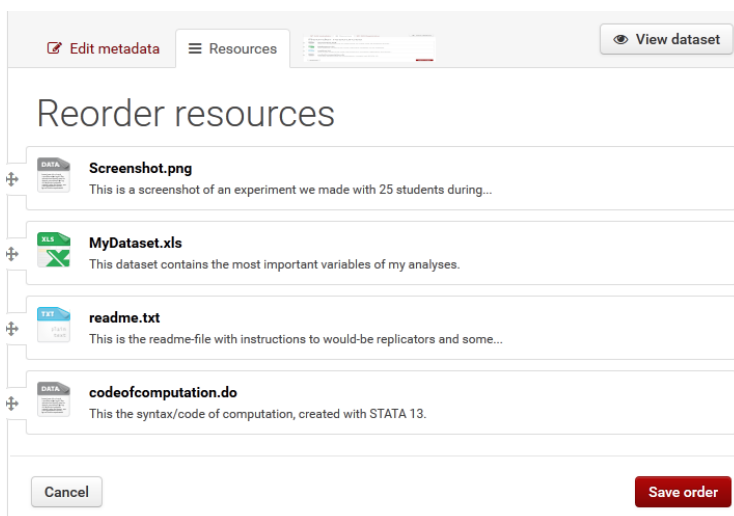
Edit metadata

Resources

View dataset

Reorder resources

DATA

Screenshot.png

This is a screenshot of an experiment we made with 25 students during...

XLS

MyDataset.xls

This dataset contains the most important variables of my analyses.

TXT

readme.txt

This is the readme-file with instructions to would-be replicators and some...

DATA

codeofcomputation.do

This the syntax/code of computation, created with STATA 13.

Cancel

Save order